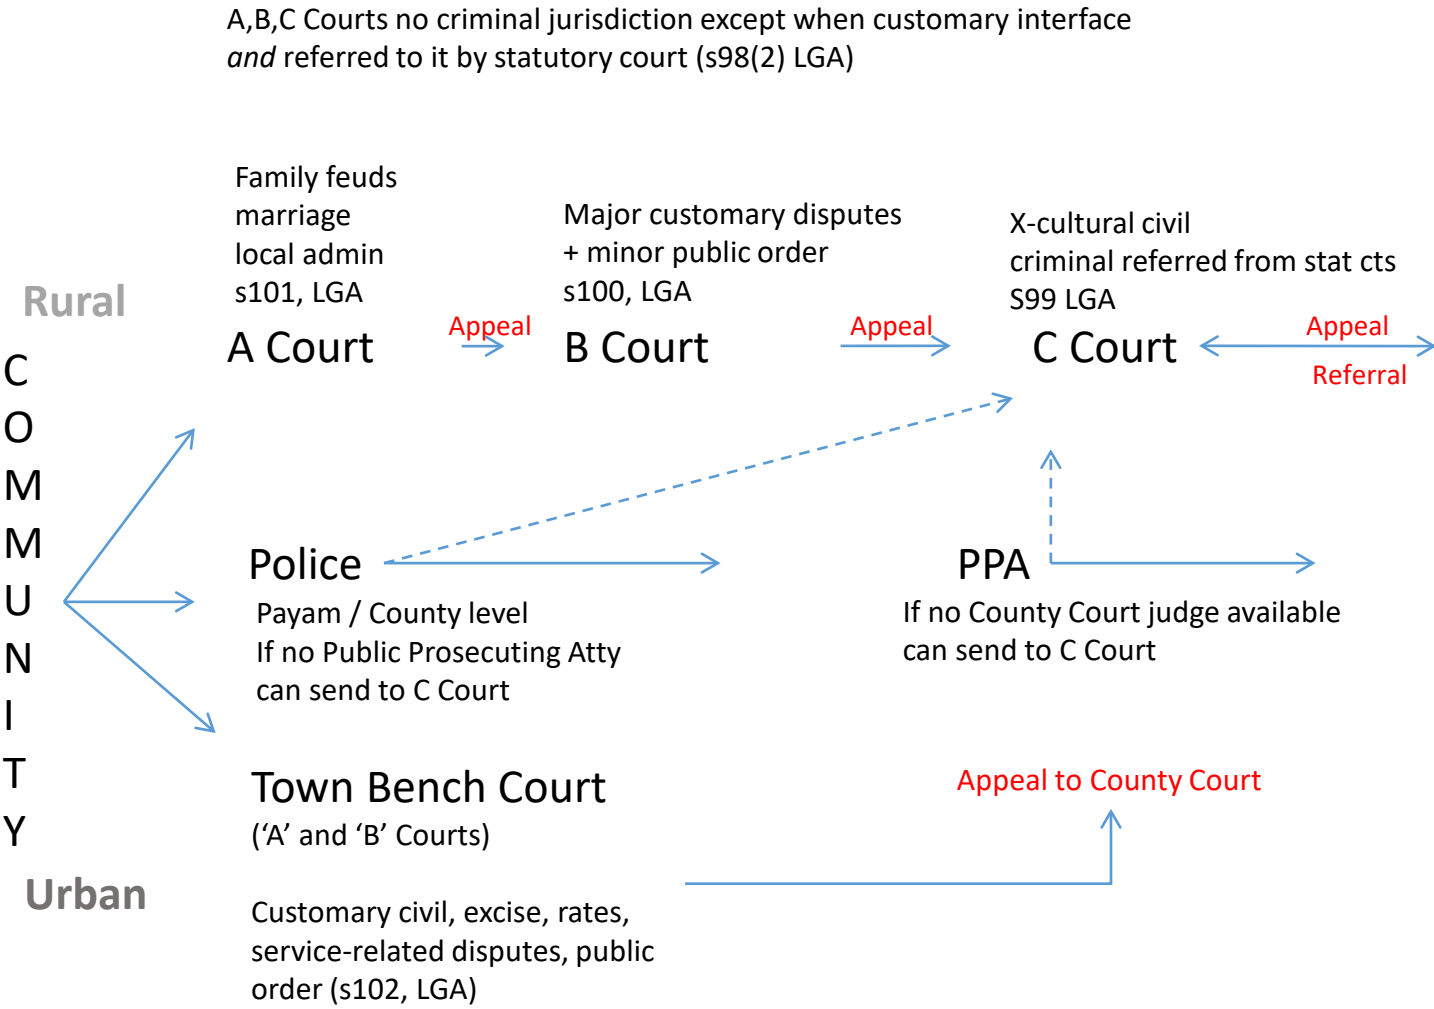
A,B,C Courts no criminal jurisdiction except when customary interface *and* referred to it by statutory court (s98(2) LGA)

Rural

C
O
M
M
U
N
I
T
Y

Urban

Family feuds
marriage
local admin
s101, LGA

A Court

Appeal

Major customary disputes
+ minor public order
s100, LGA

B Court

Appeal

X-cultural civil
criminal referred from stat cts
S99 LGA

C Court

Appeal

Referral

Police

Payam / County level
If no Public Prosecuting Atty
can send to C Court

PPA

If no County Court judge available
can send to C Court

Town Bench Court

('A' and 'B' Courts)

Appeal to County Court

Customary civil, excise, rates, service-related disputes, public order (s102, LGA)